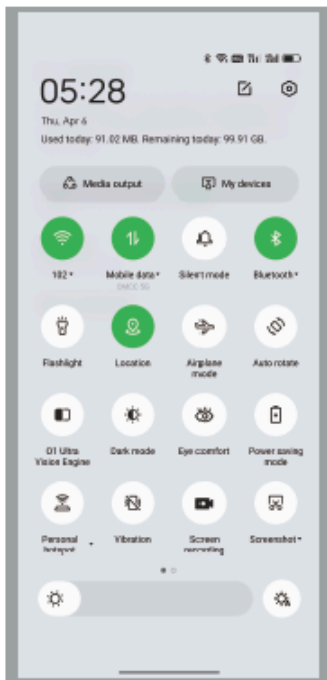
05:28

Thu, Apr 6

Used today: 91.02 MB. Remaining today: 99.91 GB.

Media output

My devices

102 ▾

Mobile data ▾
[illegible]

Silent mode

Bluetooth ▾

Flashlight

Location

Airplane mode

Auto rotate

O1 Ultra Vision Engine

Dark mode

Eye comfort

Power saving mode

Personal hotspot ▾

Vibration

Screen recording

Screenshot ▾